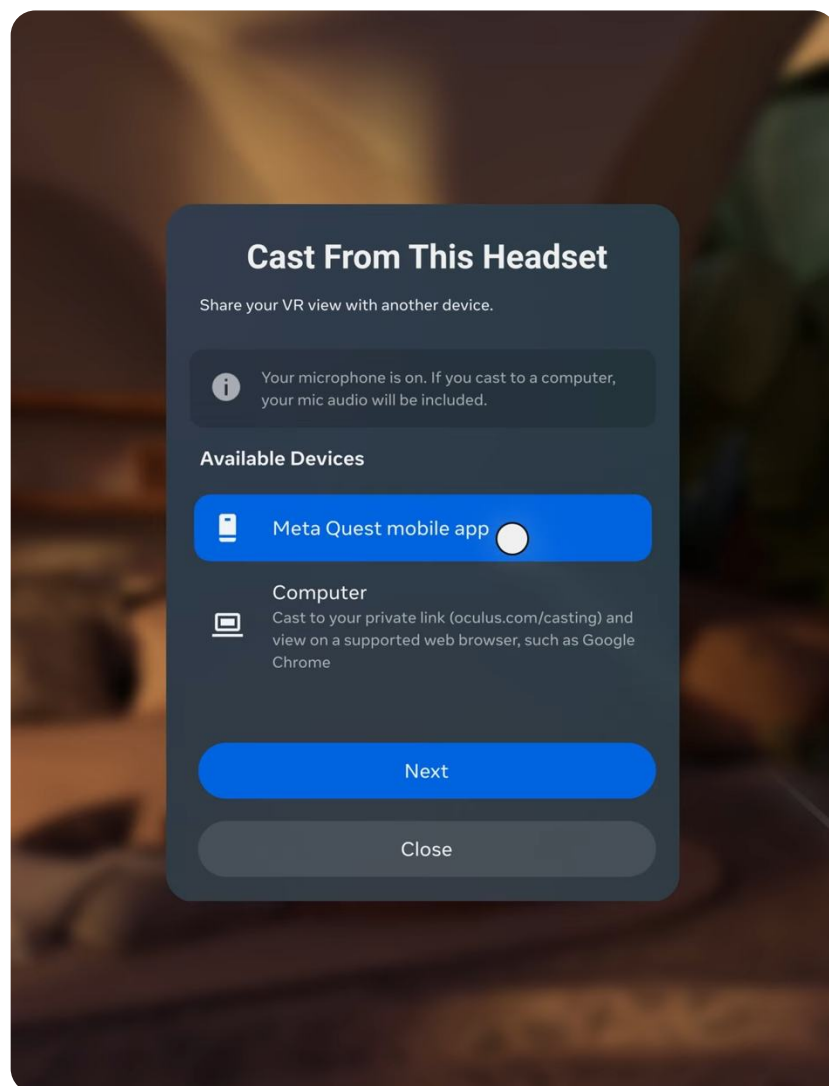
Cast From This Headset

Share your VR view with another device.

Your microphone is on. If you cast to a computer, your mic audio will be included.

Available Devices

Meta Quest mobile app

Computer
Cast to your private link (oculus.com/casting) and view on a supported web browser, such as Google Chrome

Next

Close